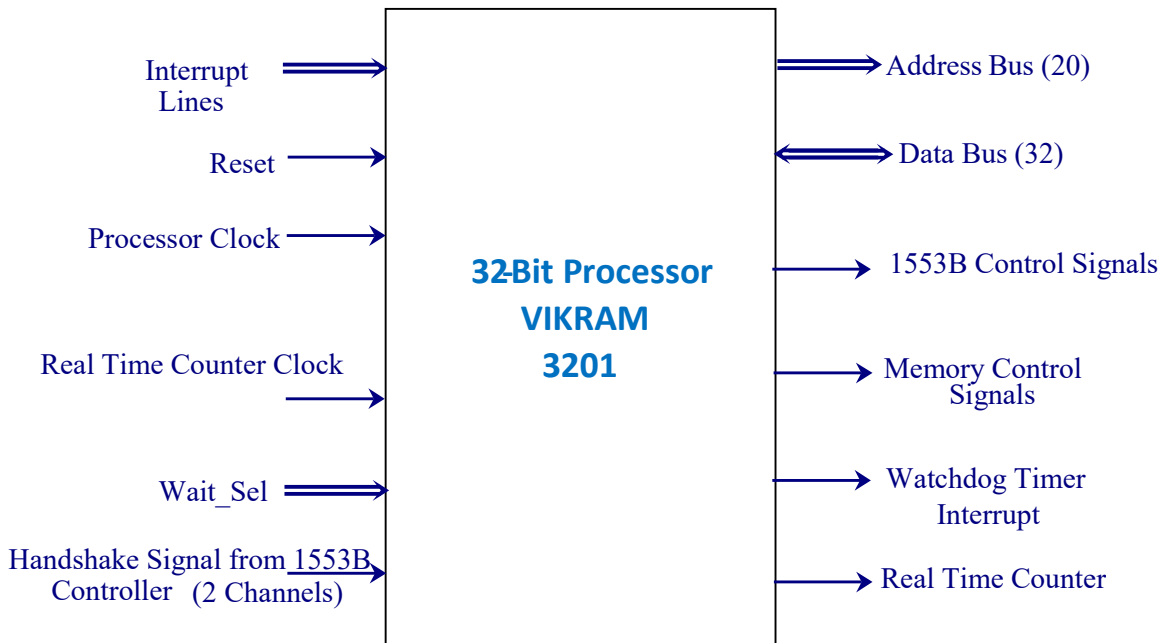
Interrupt Lines

Reset

Processor Clock

Real Time Counter Clock

Wait_Sel

Handshake Signal from 1553B Controller (2 Channels)

32-Bit Processor
VIKRAM
3201

Address Bus (20)

Data Bus (32)

1553B Control Signals

Memory Control Signals

Watchdog Timer Interrupt

Real Time Counter